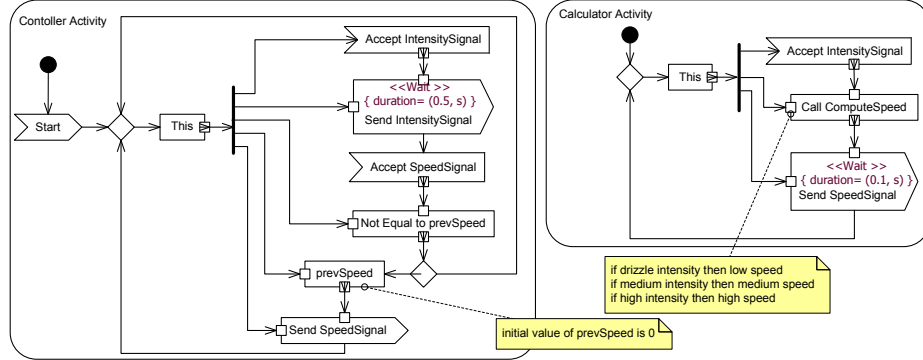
Contoller Activity

Start

This

Accept IntensitySignal

<<Wait >>
{ duration= (0.5, s) }
Send IntensitySignal

Accept SpeedSignal

Not Equal to prevSpeed

prevSpeed

Send SpeedSignal

initial value of prevSpeed is 0

Calculator Activity

This

Accept IntensitySignal

Call ComputeSpeed

<<Wait >>
{ duration= (0.1, s) }
Send SpeedSignal

if drizzle intensity then low speed
if medium intensity then medium speed
if high intensity then high speed